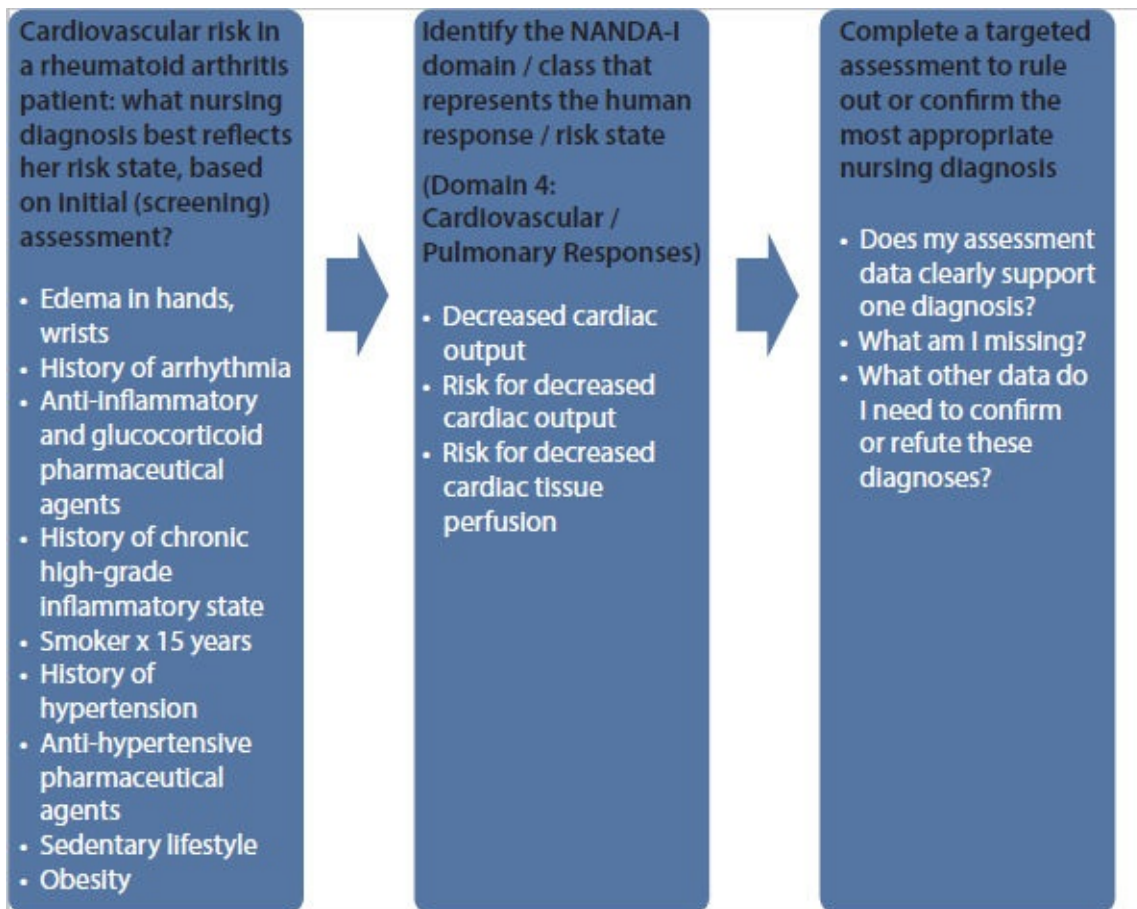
Cardiovascular risk in a rheumatoid arthritis patient: what nursing diagnosis best reflects her risk state, based on initial (screening) assessment?

- Edema in hands, wrists
- History of arrhythmia
- Anti-inflammatory and glucocorticoid pharmaceutical agents
- History of chronic high-grade inflammatory state
- Smoker x 15 years
- History of hypertension
- Anti-hypertensive pharmaceutical agents
- Sedentary lifestyle
- Obesity

Identify the NANDA-I domain / class that represents the human response / risk state

(Domain 4: Cardiovascular / Pulmonary Responses)

- Decreased cardiac output
- Risk for decreased cardiac output
- Risk for decreased cardiac tissue perfusion

Complete a targeted assessment to rule out or confirm the most appropriate nursing diagnosis

- Does my assessment data clearly support one diagnosis?
- What am I missing?
- What other data do I need to confirm or refute these diagnoses?